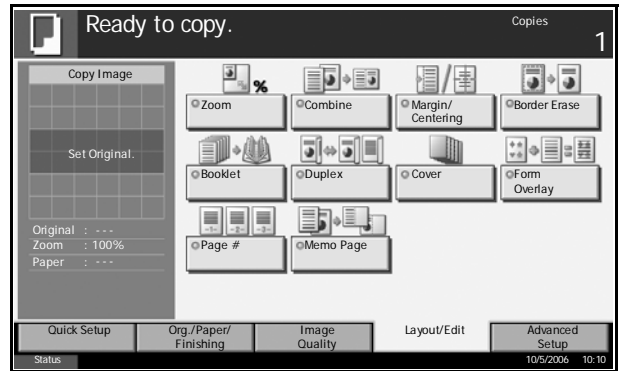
Ready to copy.

Copies
1

Copy Image

Set Original.

Original : ---
Zoom : 100%
Paper : ---

%

Zoom

Combine

Margin/ Centering

Border Erase

Booklet

Duplex

Cover

Form Overlay

-1- -2- -3-

Page #

Memo Page

Quick Setup

Org./Paper/ Finishing

Image Quality

Layout/Edit

Advanced Setup

Status

10/5/2006 10:10